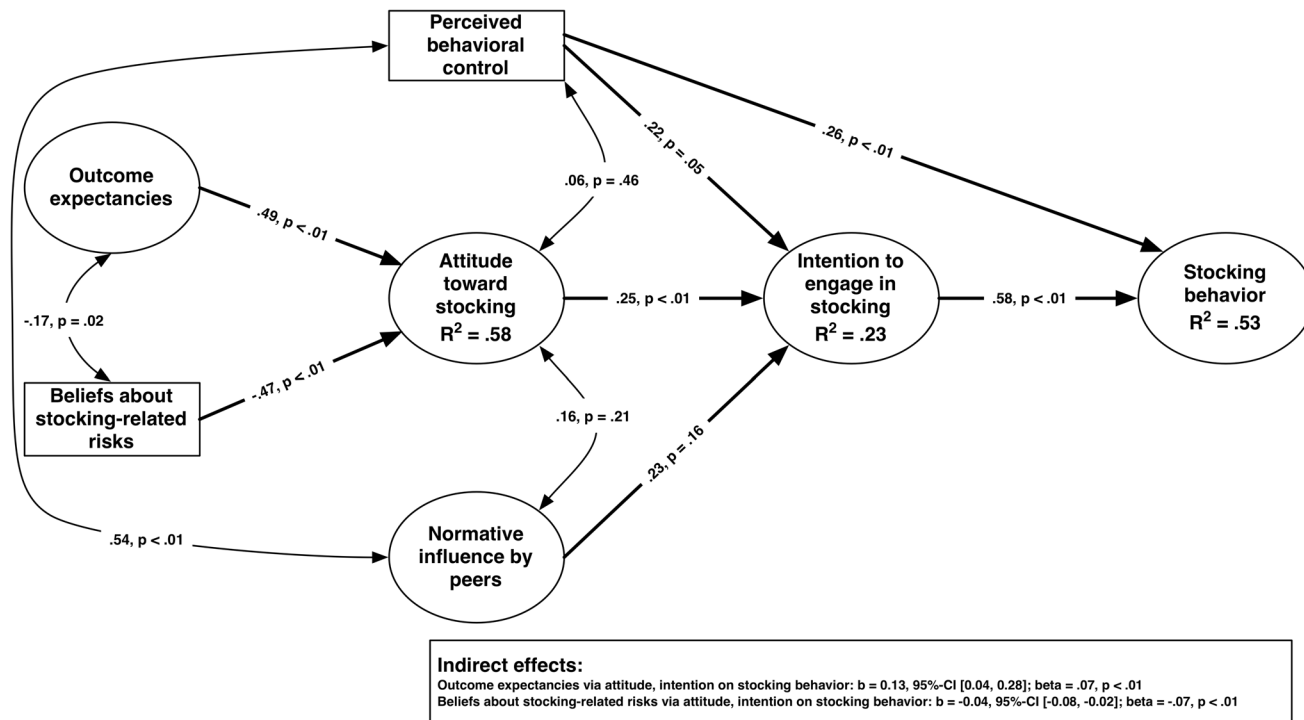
Perceived behavioral control

Outcome expectancies

.49, p < .01

.06, p = .46

.22, p = .05

.26, p < .01

-.17, p = .02

Attitude toward stocking $R^2$ = .58

.25, p < .01

Intention to engage in stocking $R^2$ = .23

.58, p < .01

Stocking behavior $R^2$ = .53

Beliefs about stocking-related risks

-.47, p < .01

.16, p = .21

.23, p = .16

.54, p < .01

Normative influence by peers

Indirect effects:
Outcome expectancies via attitude, intention on stocking behavior: b = 0.13, 95%-CI [0.04, 0.28]; beta = .07, p < .01
Beliefs about stocking-related risks via attitude, intention on stocking behavior: b = -0.04, 95%-CI [-0.08, -0.02]; beta = -.07, p < .01